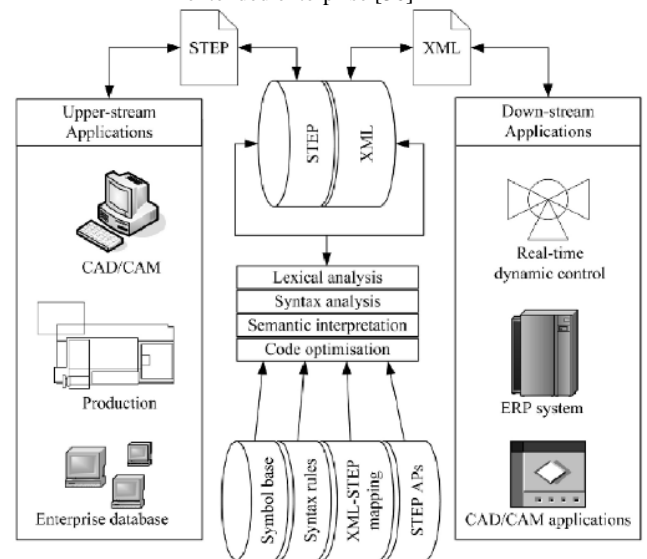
STEP

XML

Upper-stream Applications

CAD/CAM

Production

Enterprise database

STEP

XML

Lexical analysis

Syntax analysis

Semantic interpretation

Code optimisation

Symbol base

Syntax rules

XML-STEP mapping

STEP APs

Down-stream Applications

Real-time dynamic control

ERP system

CAD/CAM applications